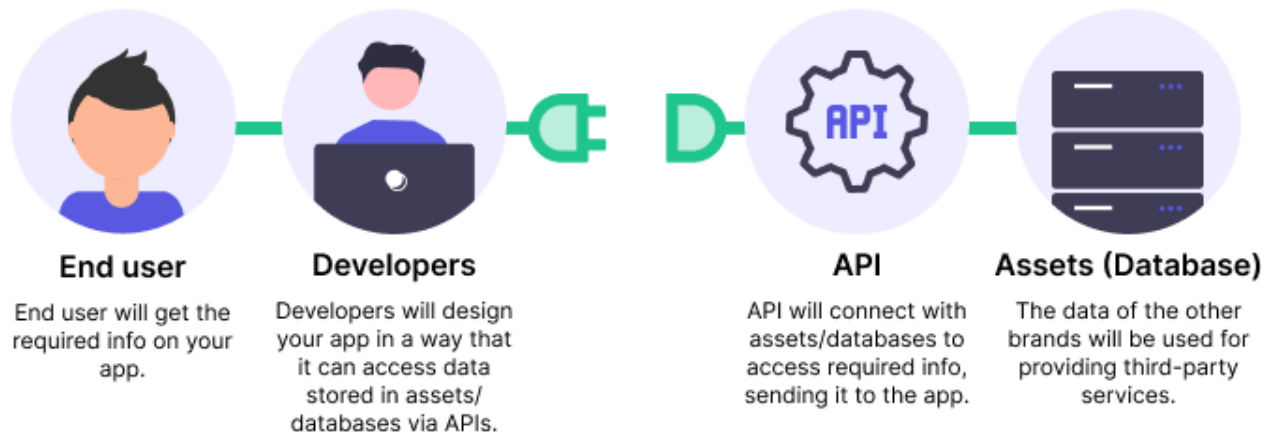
API

End user

End user will get the required info on your app.

Developers

Developers will design your app in a way that it can access data stored in assets/ databases via APIs.

API

API will connect with assets/databases to access required info, sending it to the app.

Assets (Database)

The data of the other brands will be used for providing third-party services.